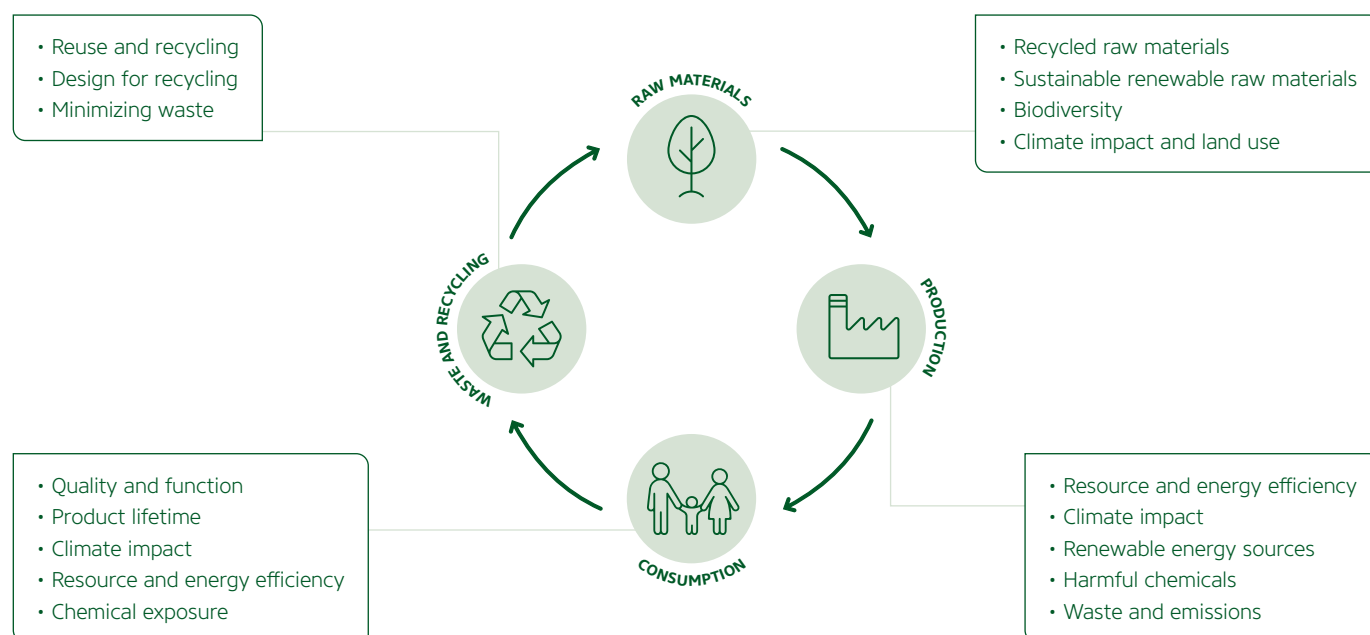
• Reuse and recycling
• Design for recycling
• Minimizing waste

RAW MATERIALS

• Recycled raw materials
• Sustainable renewable raw materials
• Biodiversity
• Climate impact and land use

WASTE AND RECYCLING

PRODUCTION

CONSUMPTION

• Quality and function
• Product lifetime
• Climate impact
• Resource and energy efficiency
• Chemical exposure

• Resource and energy efficiency
• Climate impact
• Renewable energy sources
• Harmful chemicals
• Waste and emissions